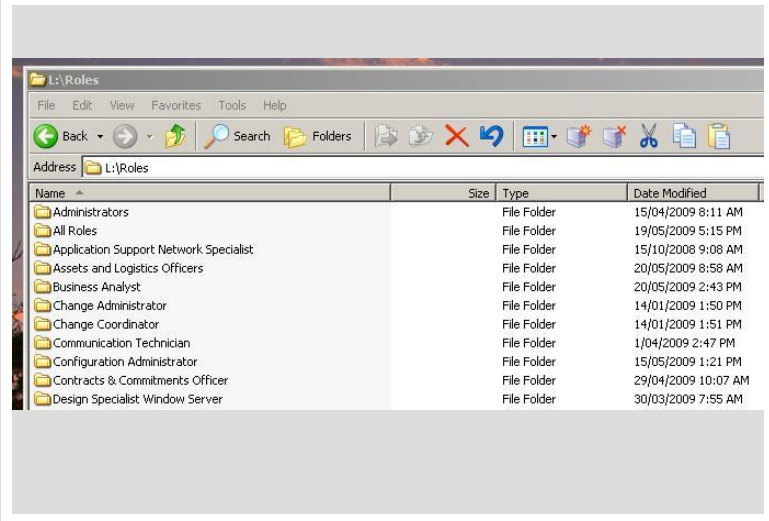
L:\Roles

File Edit View Favorites Tools Help

Back Search Folders

Address L:\Roles

| Name | Size | Type | Date Modified |
|---|---|---|---|
| Administrators | | File Folder | 15/04/2009 8:11 AM |
| All Roles | | File Folder | 19/05/2009 5:15 PM |
| Application Support Network Specialist | | File Folder | 15/10/2008 9:08 AM |
| Assets and Logistics Officers | | File Folder | 20/05/2009 8:58 AM |
| Business Analyst | | File Folder | 20/05/2009 2:43 PM |
| Change Administrator | | File Folder | 14/01/2009 1:50 PM |
| Change Coordinator | | File Folder | 14/01/2009 1:51 PM |
| Communication Technician | | File Folder | 1/04/2009 2:47 PM |
| Configuration Administrator | | File Folder | 15/05/2009 1:21 PM |
| Contracts & Commitments Officer | | File Folder | 29/04/2009 10:07 AM |
| Design Specialist Window Server | | File Folder | 30/03/2009 7:55 AM |